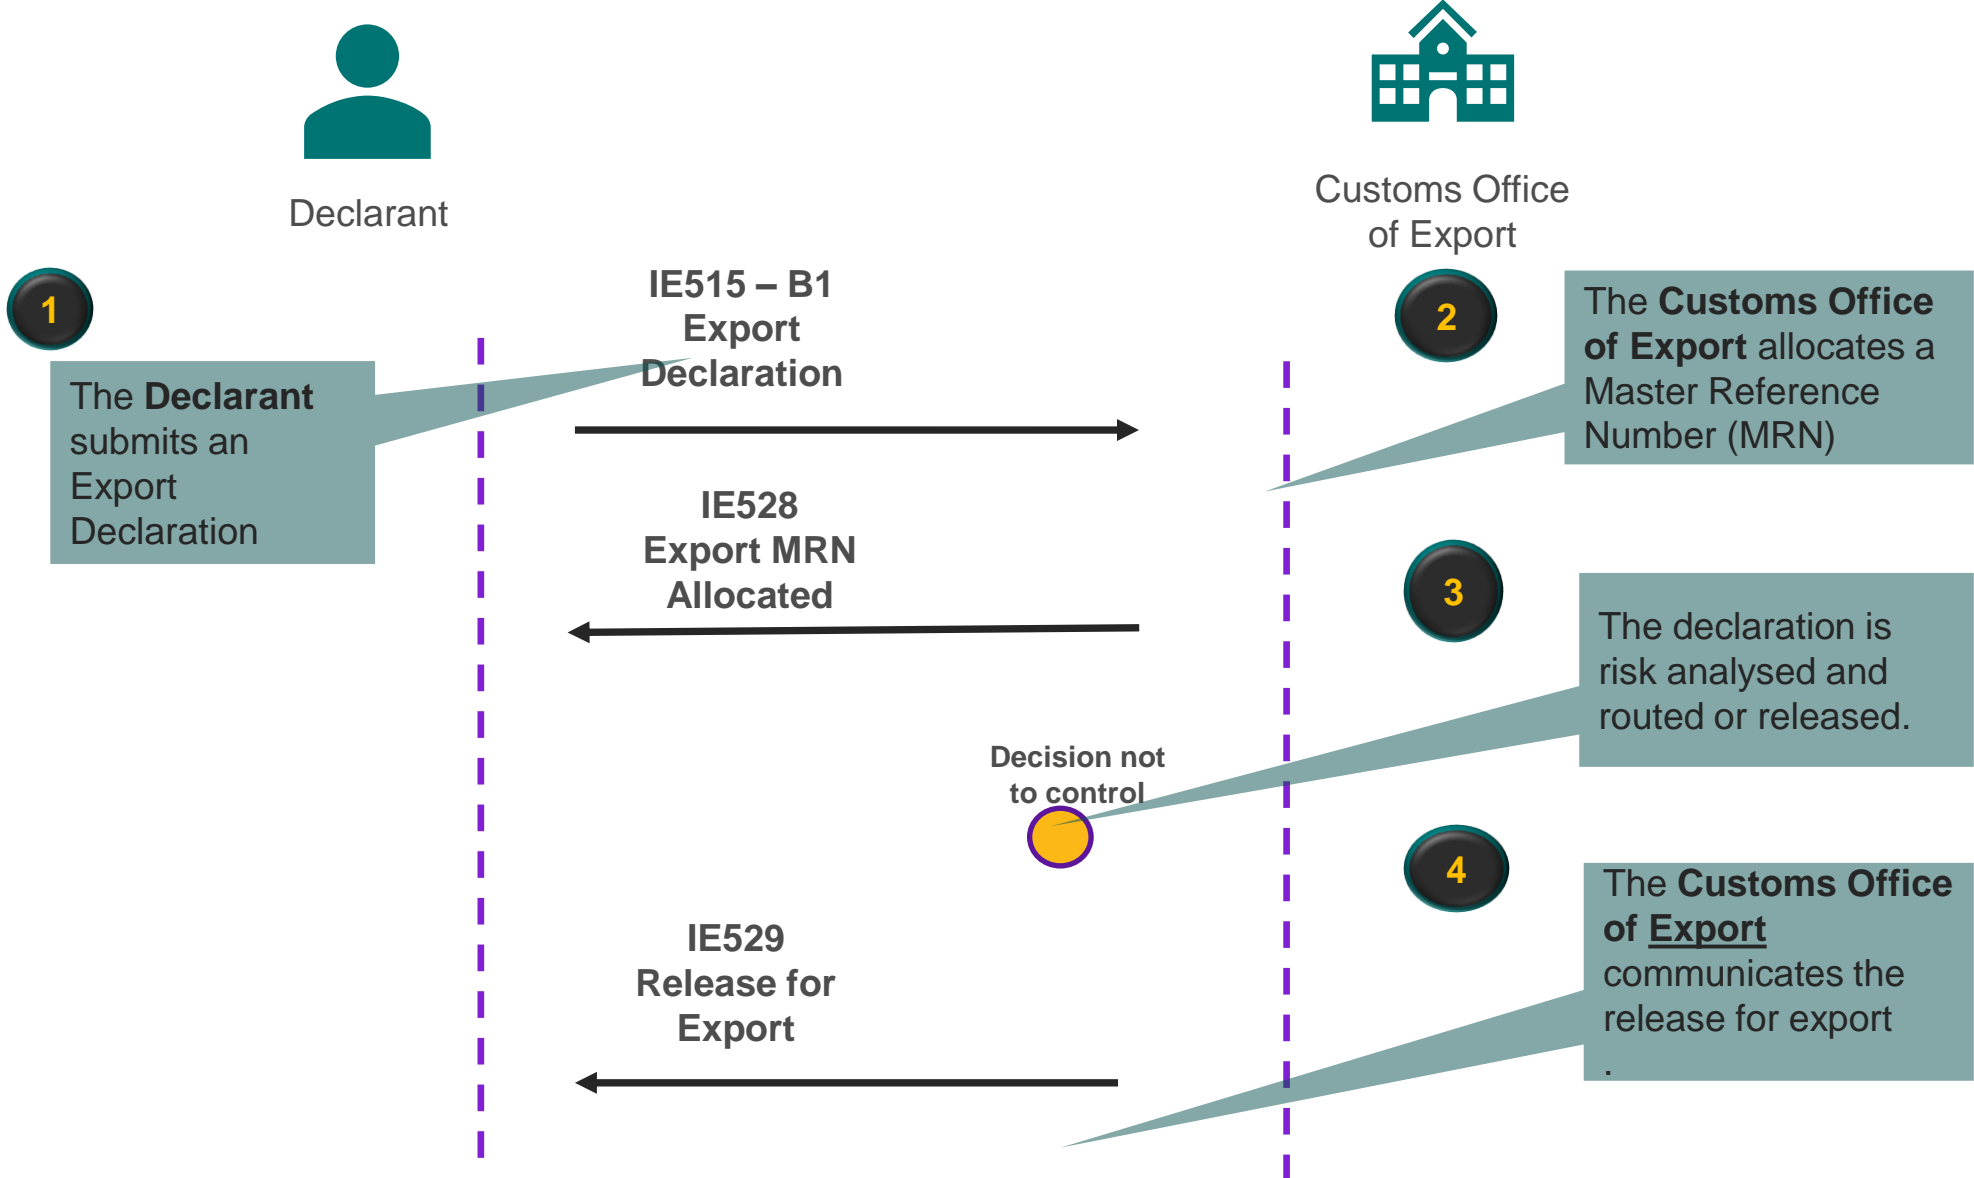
Declarant

Customs Office of Export

1

The **Declarant** submits an Export Declaration

IE515 – B1 Export Declaration

2

The **Customs Office of Export** allocates a Master Reference Number (MRN)

IE528 Export MRN Allocated

3

The declaration is risk analysed and routed or released.

Decision not to control

4

The **Customs Office of Export** communicates the release for export .

IE529 Release for Export